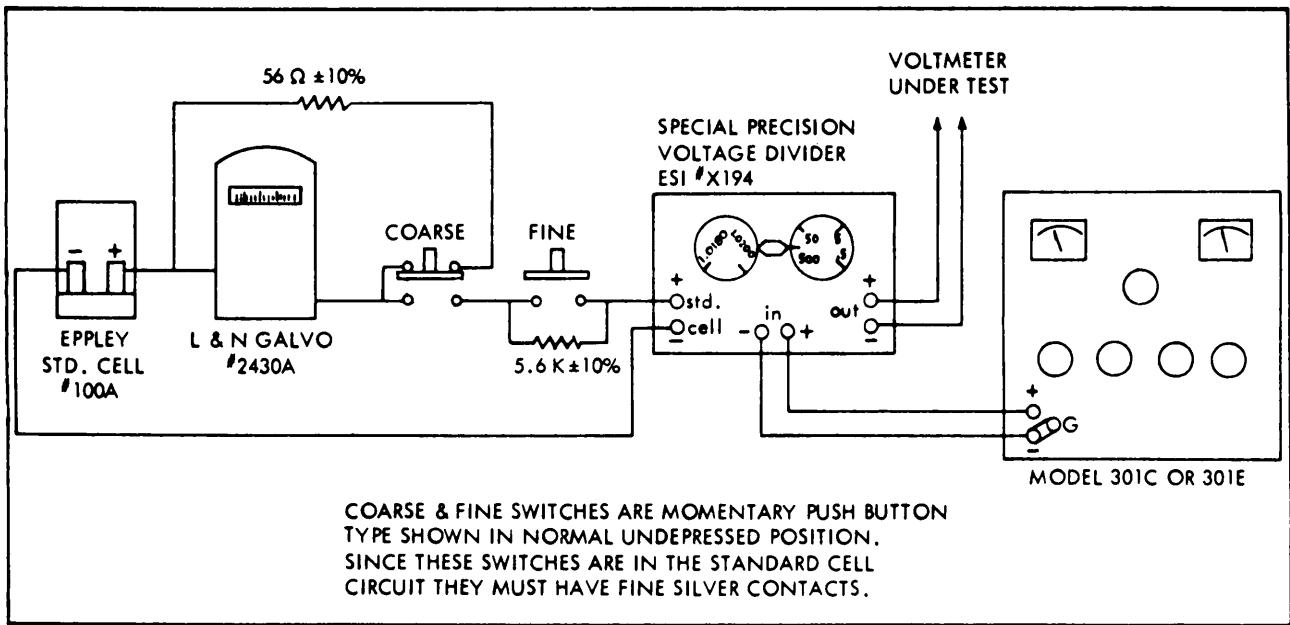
56 Ω ±10%

VOLTMETER UNDER TEST

SPECIAL PRECISION VOLTAGE DIVIDER ESI #X194

COARSE

FINE

−  +

EPPLEY STD. CELL #100A

L & N GALVO #2430A

5.6 K ±10%

+ std.
− cell

− in +

+ out −

+
−
G

MODEL 301C OR 301E

COARSE & FINE SWITCHES ARE MOMENTARY PUSH BUTTON TYPE SHOWN IN NORMAL UNDEPRESSED POSITION. SINCE THESE SWITCHES ARE IN THE STANDARD CELL CIRCUIT THEY MUST HAVE FINE SILVER CONTACTS.